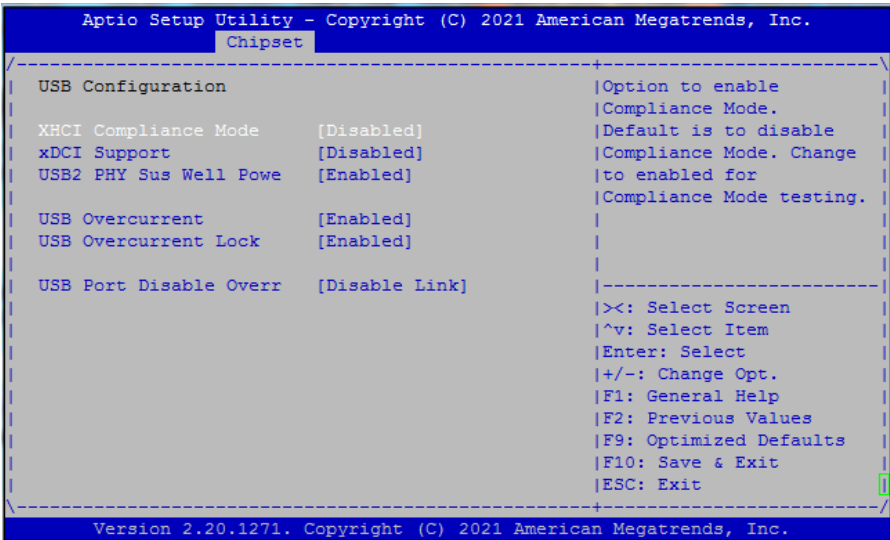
Aptio Setup Utility – Copyright (C) 2021 American Megatrends, Inc.
Chipset

USB Configuration

XHCI Compliance Mode [Disabled]
xDCI Support [Disabled]
USB2 PHY Sus Well Powe [Enabled]

USB Overcurrent [Enabled]
USB Overcurrent Lock [Enabled]

USB Port Disable Overr [Disable Link]

Option to enable Compliance Mode. Default is to disable Compliance Mode. Change to enabled for Compliance Mode testing.

><: Select Screen
^v: Select Item
Enter: Select
+/-: Change Opt.
F1: General Help
F2: Previous Values
F9: Optimized Defaults
F10: Save & Exit
ESC: Exit

Version 2.20.1271. Copyright (C) 2021 American Megatrends, Inc.